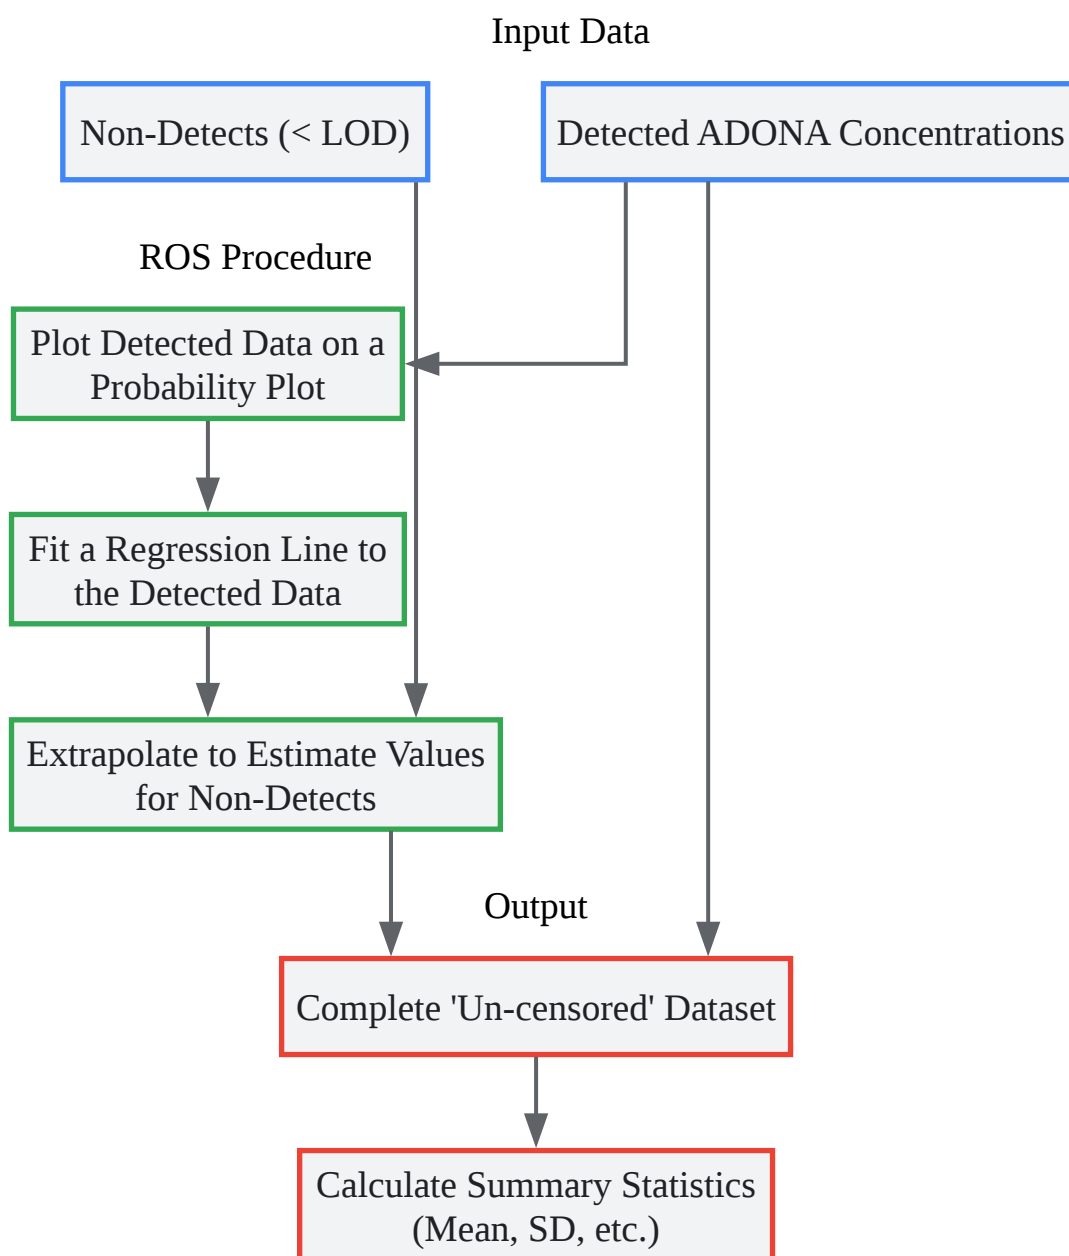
Input Data

Non-Detects (< LOD)

Detected ADONA Concentrations

ROS Procedure

Plot Detected Data on a Probability Plot

Fit a Regression Line to the Detected Data

Extrapolate to Estimate Values for Non-Detects

Output

Complete 'Un-censored' Dataset

Calculate Summary Statistics (Mean, SD, etc.)